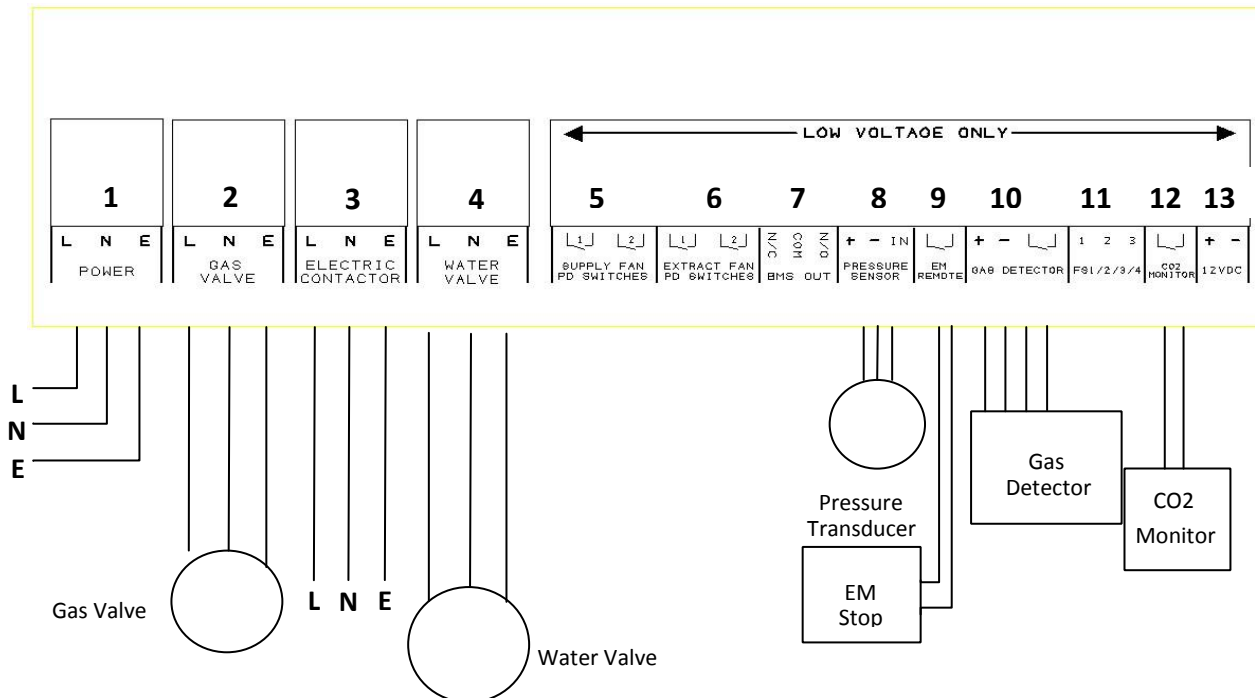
LOW VOLTAGE ONLY

1
L N E
POWER

2
L N E
GAS VALVE

3
L N E
ELECTRIC CONTACTOR

4
L N E
WATER VALVE

5
1 2
SUPPLY FAN PD SWITCHES

6
1 2
EXTRACT FAN PD SWITCHES

7
N/C COM N/O
BMS OUT

8
+ − IN
PRESSURE SENSOR

9
EM REMOTE

10
+ −
GAS DETECTOR

11
1 2 3
FS1/2/3/4

12
CO2 MONITOR

13
+ −
12VDC

L
N
E

Gas Valve

L N E

Water Valve

Pressure Transducer

EM Stop

Gas Detector

CO2 Monitor